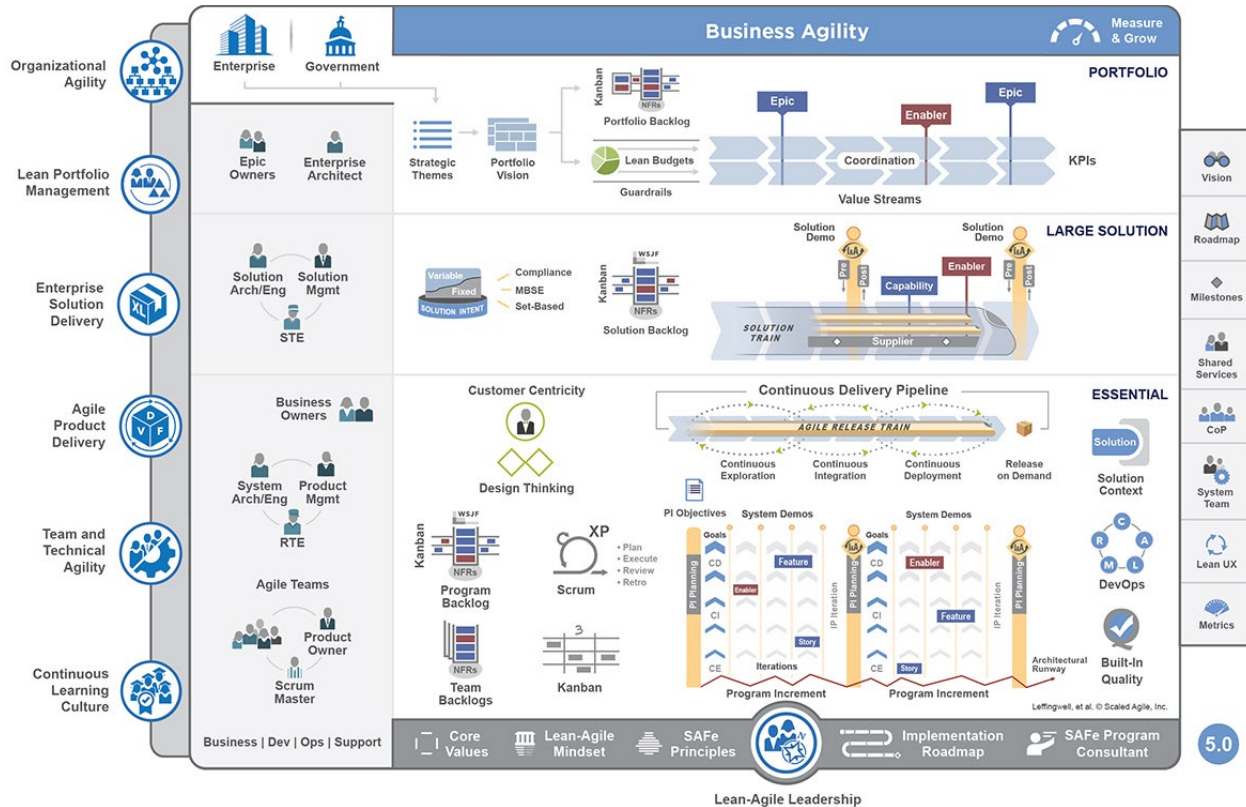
Organizational Agility

Lean Portfolio Management

Enterprise Solution Delivery

XL

Agile Product Delivery

D V F

Team and Technical Agility

Continuous Learning Culture

Enterprise

Government

Business Agility

Measure & Grow

PORTFOLIO

Epic Owners

Enterprise Architect

Strategic Themes

Portfolio Vision

Kanban

NFRs

Portfolio Backlog

Lean Budgets

Guardrails

Epic

Enabler

Epic

Coordination

KPIs

Value Streams

LARGE SOLUTION

Solution Arch/Eng

Solution Mgmt

STE

Variable

Fixed

SOLUTION INTENT

Compliance

MBSE

Set-Based

WSJF

Kanban

NFRs

Solution Backlog

Solution Demo

Solution Demo

Pre

Post

Pre

Post

Enabler

Capability

SOLUTION TRAIN

Supplier

ESSENTIAL

Business Owners

System Arch/Eng

Product Mgmt

RTE

Agile Teams

Product Owner

Scrum Master

Business | Dev | Ops | Support

Customer Centricity

Design Thinking

Continuous Delivery Pipeline

AGILE RELEASE TRAIN

Continuous Exploration

Continuous Integration

Continuous Deployment

Release on Demand

Solution

Solution Context

WSJF

Kanban

NFRs

Program Backlog

XP

Plan

Execute

Review

Retro

Scrum

NFRs

Team Backlogs

Kanban

PI Objectives

System Demos

System Demos

Goals

CD

CI

CE

PI Planning

Enabler

Feature

Story

Iterations

IP Iteration

PI Planning

Goals

CD

CI

CE

Enabler

Feature

Story

IP Iteration

PI Planning

Architectural Runway

Program Increment

Program Increment

C A L M R

DevOps

Built-In Quality

Leffingwell, et al. © Scaled Agile, Inc.

Core Values

Lean-Agile Mindset

SAFe Principles

Implementation Roadmap

SAFe Program Consultant

Lean-Agile Leadership

Vision

Roadmap

Milestones

Shared Services

CoP

System Team

Lean UX

Metrics

5.0